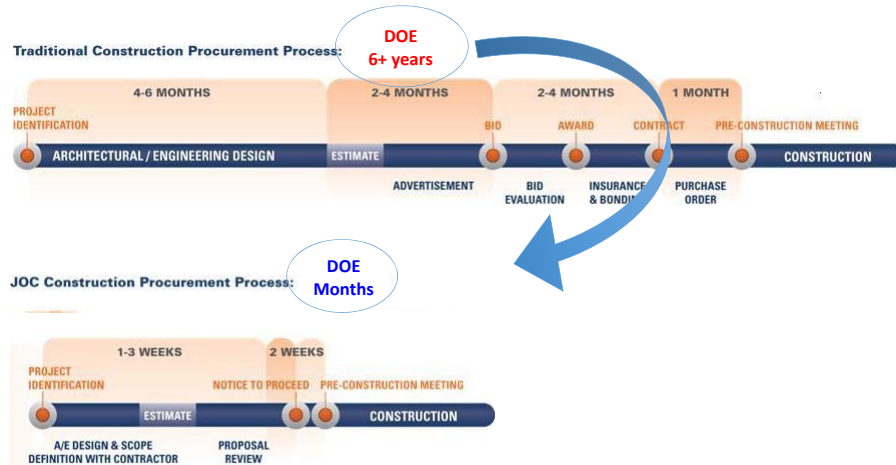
Traditional Construction Procurement Process:

DOE
6+ years

4-6 MONTHS

2-4 MONTHS

2-4 MONTHS

1 MONTH

PROJECT IDENTIFICATION

BID

AWARD

CONTRACT

PRE-CONSTRUCTION MEETING

ARCHITECTURAL / ENGINEERING DESIGN

ESTIMATE

CONSTRUCTION

ADVERTISEMENT

BID EVALUATION

INSURANCE & BONDI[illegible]

PURCHASE ORDER

JOC Construction Procurement Process:

DOE
Months

1-3 WEEKS

2 WEEKS

PROJECT IDENTIFICATION

NOTICE TO PROCEED

PRE-CONSTRUCTION MEETING

ESTIMATE

CONSTRUCTION

A/E DESIGN & SCOPE DEFINITION WITH CONTRACTOR

PROPOSAL REVIEW